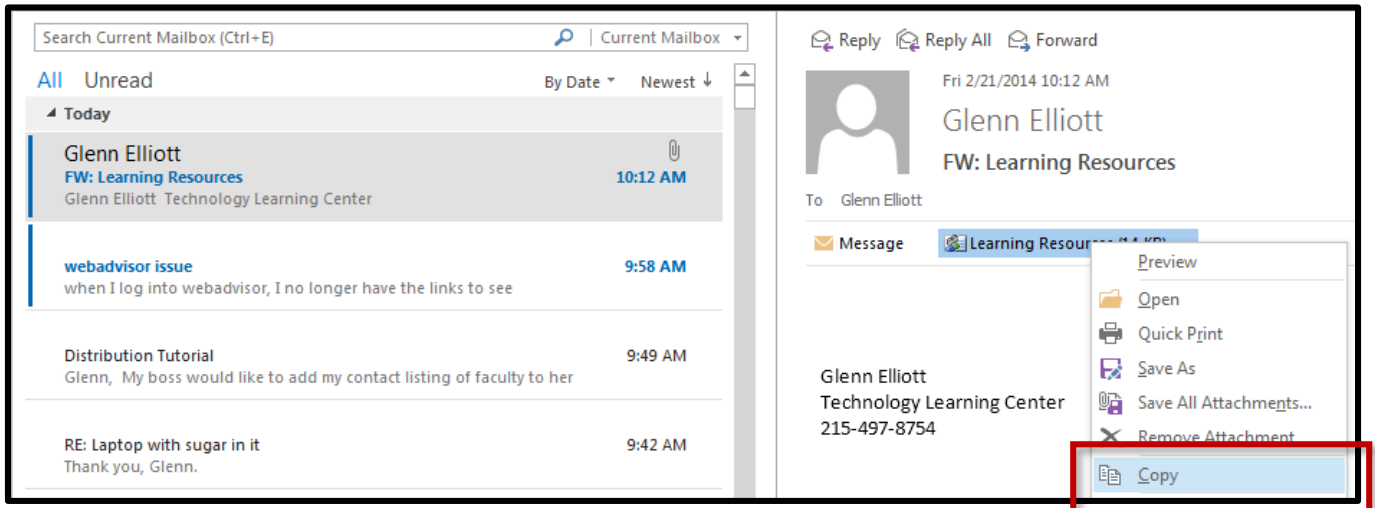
Search Current Mailbox (Ctrl+E) | Current Mailbox

All Unread By Date Newest ↓

Today

Glenn Elliott
FW: Learning Resources 10:12 AM
Glenn Elliott Technology Learning Center

webadvisor issue 9:58 AM
when I log into webadvisor, I no longer have the links to see

Distribution Tutorial 9:49 AM
Glenn, My boss would like to add my contact listing of faculty to her

RE: Laptop with sugar in it 9:42 AM
Thank you, Glenn.

Reply Reply All Forward

Fri 2/21/2014 10:12 AM
Glenn Elliott
FW: Learning Resources

To Glenn Elliott

Message Learning Resources (14 KB)

Preview
Open
Quick Print
Save As
Save All Attachments...
Remove Attachment
Copy

Glenn Elliott
Technology Learning Center
215-497-8754